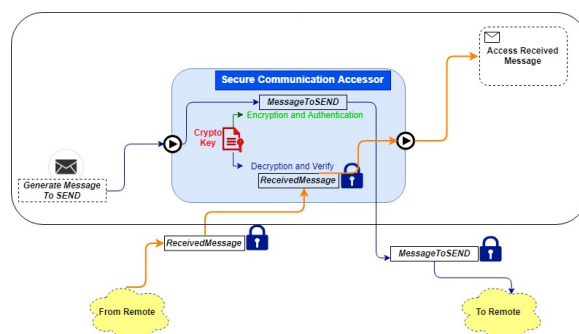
Access Received Message

Secure Communication Accessor

MessageToSEND

Crypto Key

Encryption and Authentication

Decryption and Verify

ReceivedMessage

Generate Message To SEND

ReceivedMessage

MessageToSEND

From Remote

To Remote